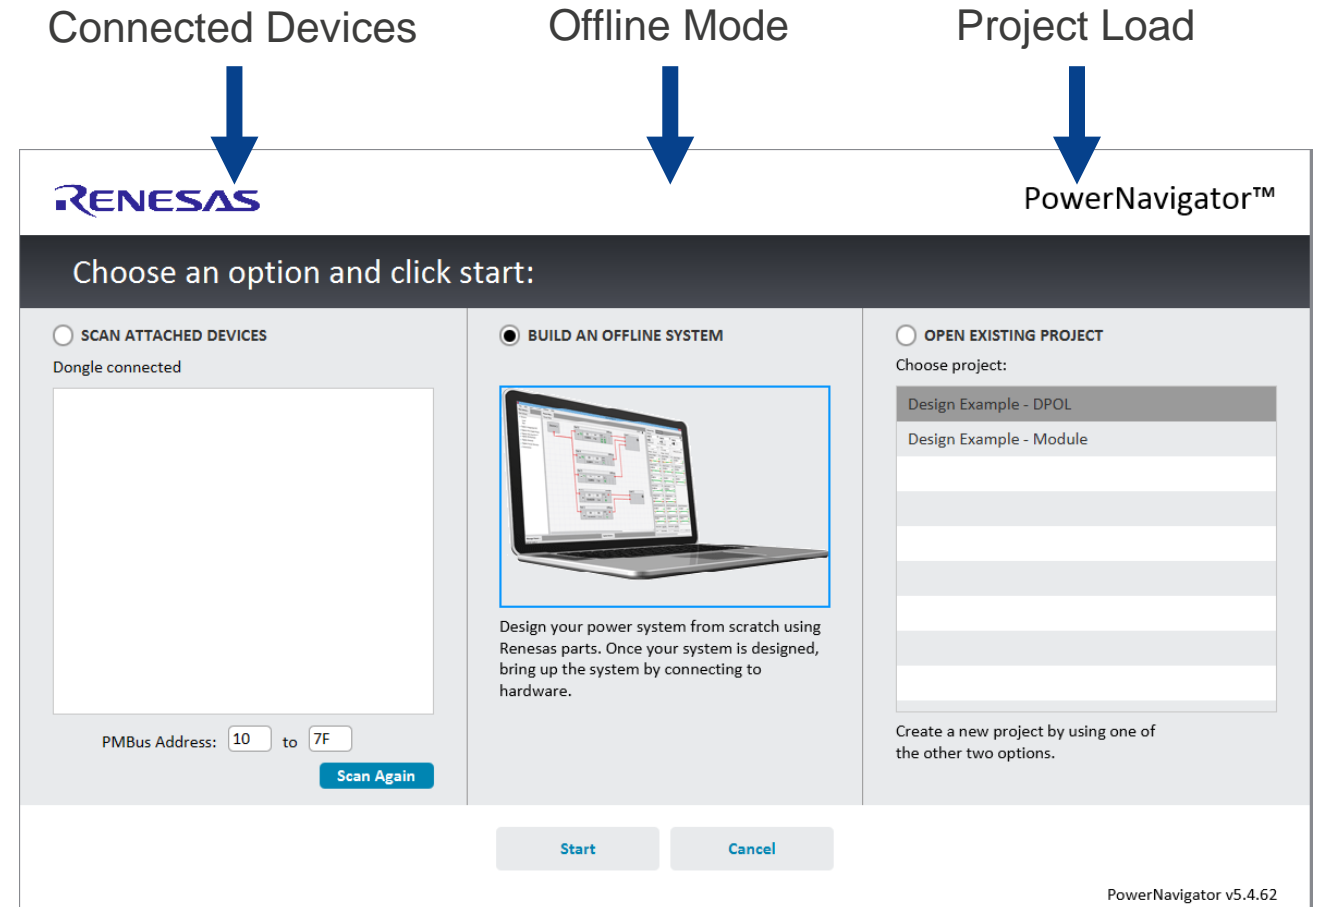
Connected Devices

Offline Mode

Project Load

RENESAS

PowerNavigator™

Choose an option and click start:

SCAN ATTACHED DEVICES

Dongle connected

PMBus Address: 10 to 7F

Scan Again

BUILD AN OFFLINE SYSTEM

Design your power system from scratch using Renesas parts. Once your system is designed, bring up the system by connecting to hardware.

OPEN EXISTING PROJECT

Choose project:

Design Example - DPOL

Design Example - Module

Create a new project by using one of the other two options.

Start

Cancel

PowerNavigator v5.4.62